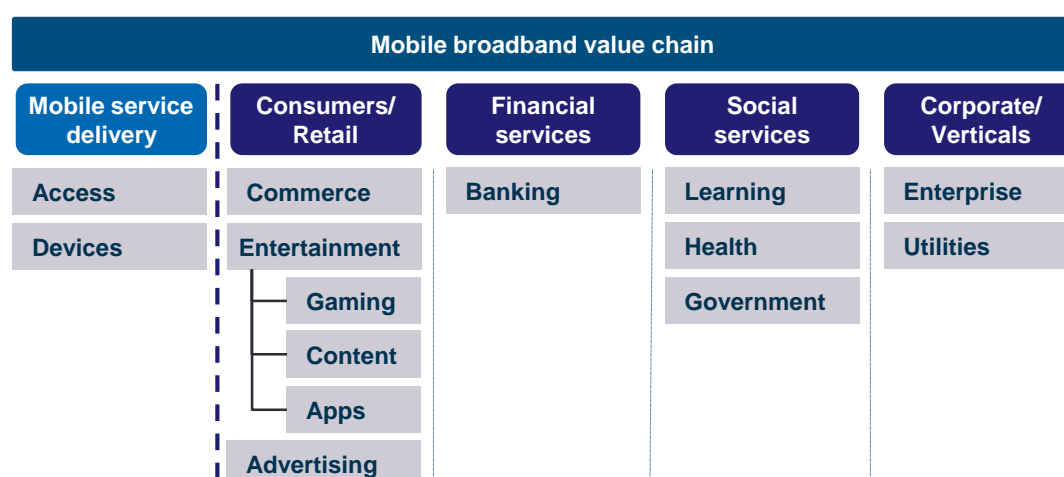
Mobile broadband value chain

Mobile service delivery

Access

Devices

Consumers/ Retail

Commerce

Entertainment

Gaming

Content

Apps

Advertising

Financial services

Banking

Social services

Learning

Health

Government

Corporate/ Verticals

Enterprise

Utilities